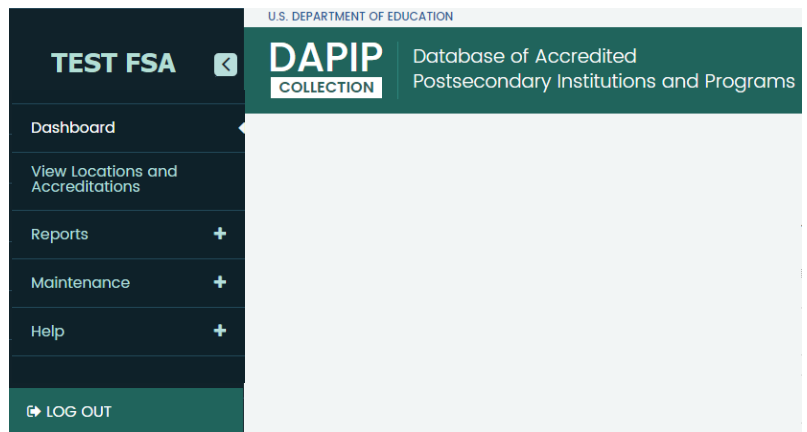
TEST FSA

Dashboard

View Locations and Accreditations

Reports +

Maintenance +

Help +

LOG OUT

U.S. DEPARTMENT OF EDUCATION

DAPIP
COLLECTION

Database of Accredited Postsecondary Institutions and Programs